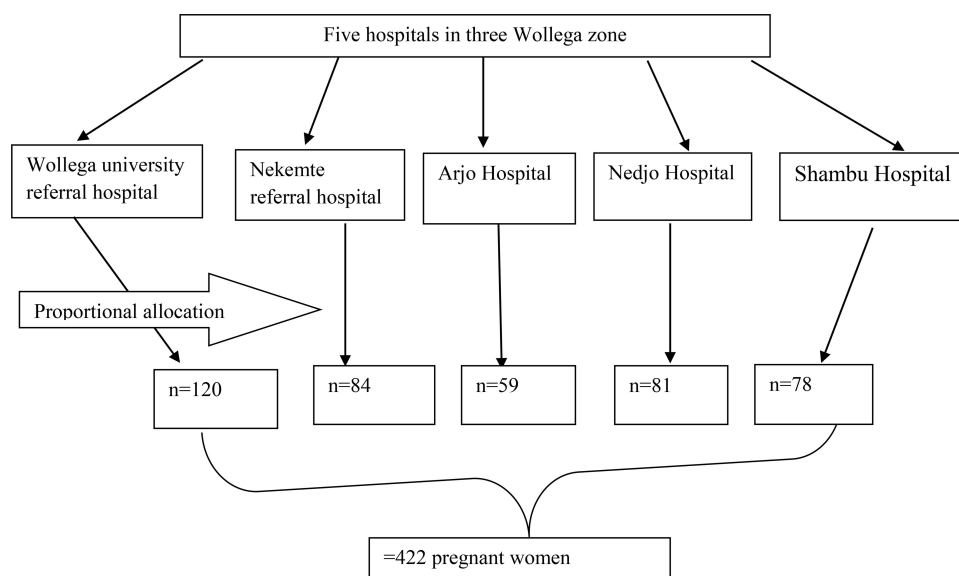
Five hospitals in three Wollega zone

Wollega university referral hospital

Nekemte referral hospital

Arjo Hospital

Nedjo Hospital

Shambu Hospital

Proportional allocation

n=120

n=84

n=59

n=81

n=78

=422 pregnant women